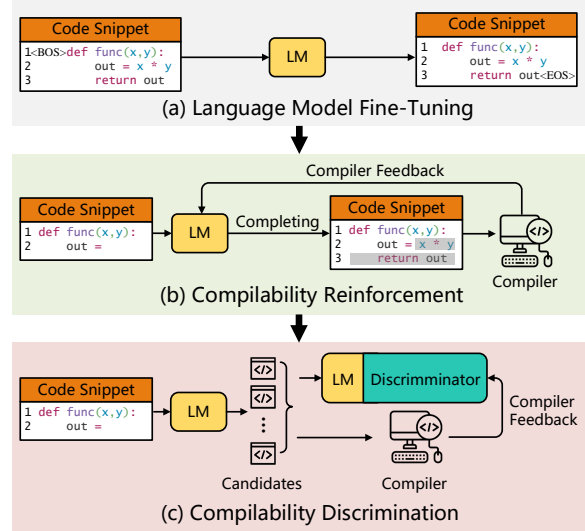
Code Snippet

1<BOS>def func(x,y):
2 out = x * y
3 return out

LM

Code Snippet

1 def func(x,y):
2 out = x * y
3 return out<EOS>

(a) Language Model Fine-Tuning

Compiler Feedback

Code Snippet

1 def func(x,y):
2 out =

LM

Completing

Code Snippet

1 def func(x,y):
2 out = x * y
3 return out

Compiler

(b) Compilability Reinforcement

Code Snippet

1 def func(x,y):
2 out =

LM

</>
</>
</>

Candidates

LM

Discriminator

Compiler Feedback

Compiler

(c) Compilability Discrimination